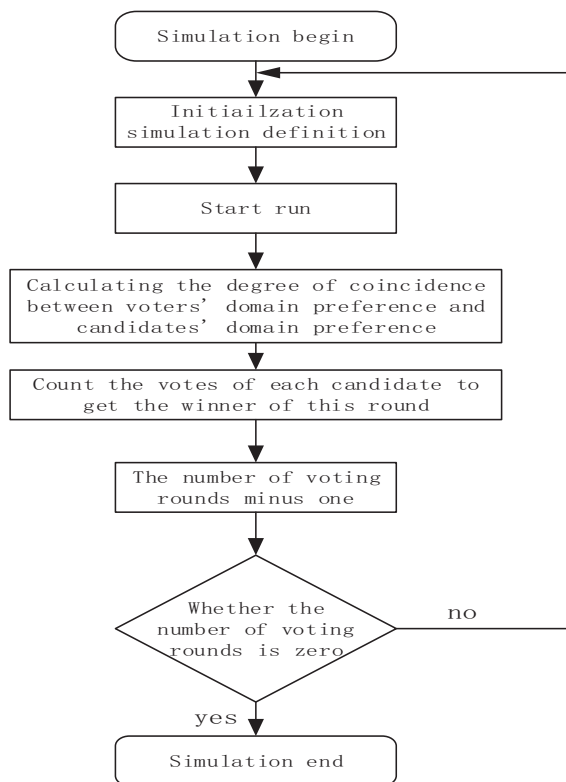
Simulation begin

Initiailzation simulation definition

Start run

Calculating the degree of coincidence between voters' domain preference and candidates' domain preference

Count the votes of each candidate to get the winner of this round

The number of voting rounds minus one

Whether the number of voting rounds is zero

no

yes

Simulation end